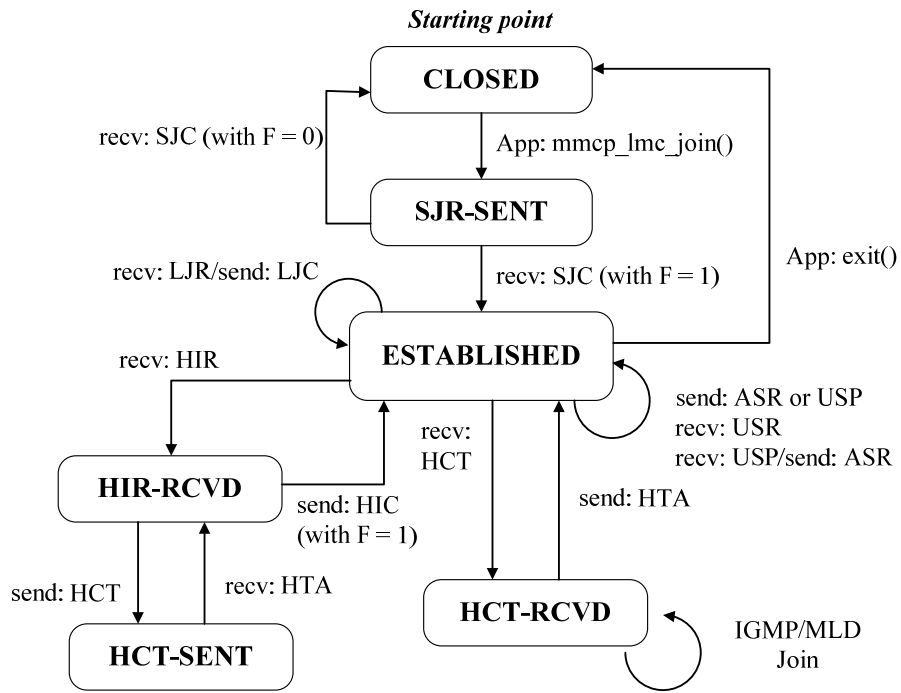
Starting point

CLOSED

recv: SJC (with F = 0)

App: mmcp_lmc_join()

SJR-SENT

recv: LJR/send: LJC

recv: SJC (with F = 1)

App: exit()

ESTABLISHED

recv: HIR

send: ASR or USP
recv: USR
recv: USP/send: ASR

recv: HCT

HIR-RCVD

send: HIC (with F = 1)

send: HTA

send: HCT

recv: HTA

HCT-RCVD

IGMP/MLD Join

HCT-SENT